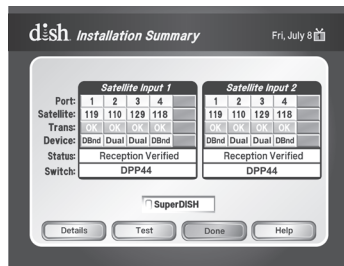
dish Installation Summary

Fri, July 8

| | Satellite Input 1 | | | | |
|---|---|---|---|---|---|
| Port: | 1 | 2 | 3 | 4 | |
| Satellite: | 119 | 110 | 129 | 118 | |
| Trans: | OK | OK | OK | OK | |
| Device: | DBnd | Dual | Dual | DBnd | |
| Status: | Reception Verified | | | | |
| Switch: | DPP44 | | | | |

| Satellite Input 2 | | | | |
|---|---|---|---|---|
| 1 | 2 | 3 | 4 | |
| 119 | 110 | 129 | 118 | |
| OK | OK | OK | OK | |
| DBnd | Dual | Dual | DBnd | |
| Reception Verified | | | | |
| DPP44 | | | | |

SuperDISH

Details | Test | Done | Help